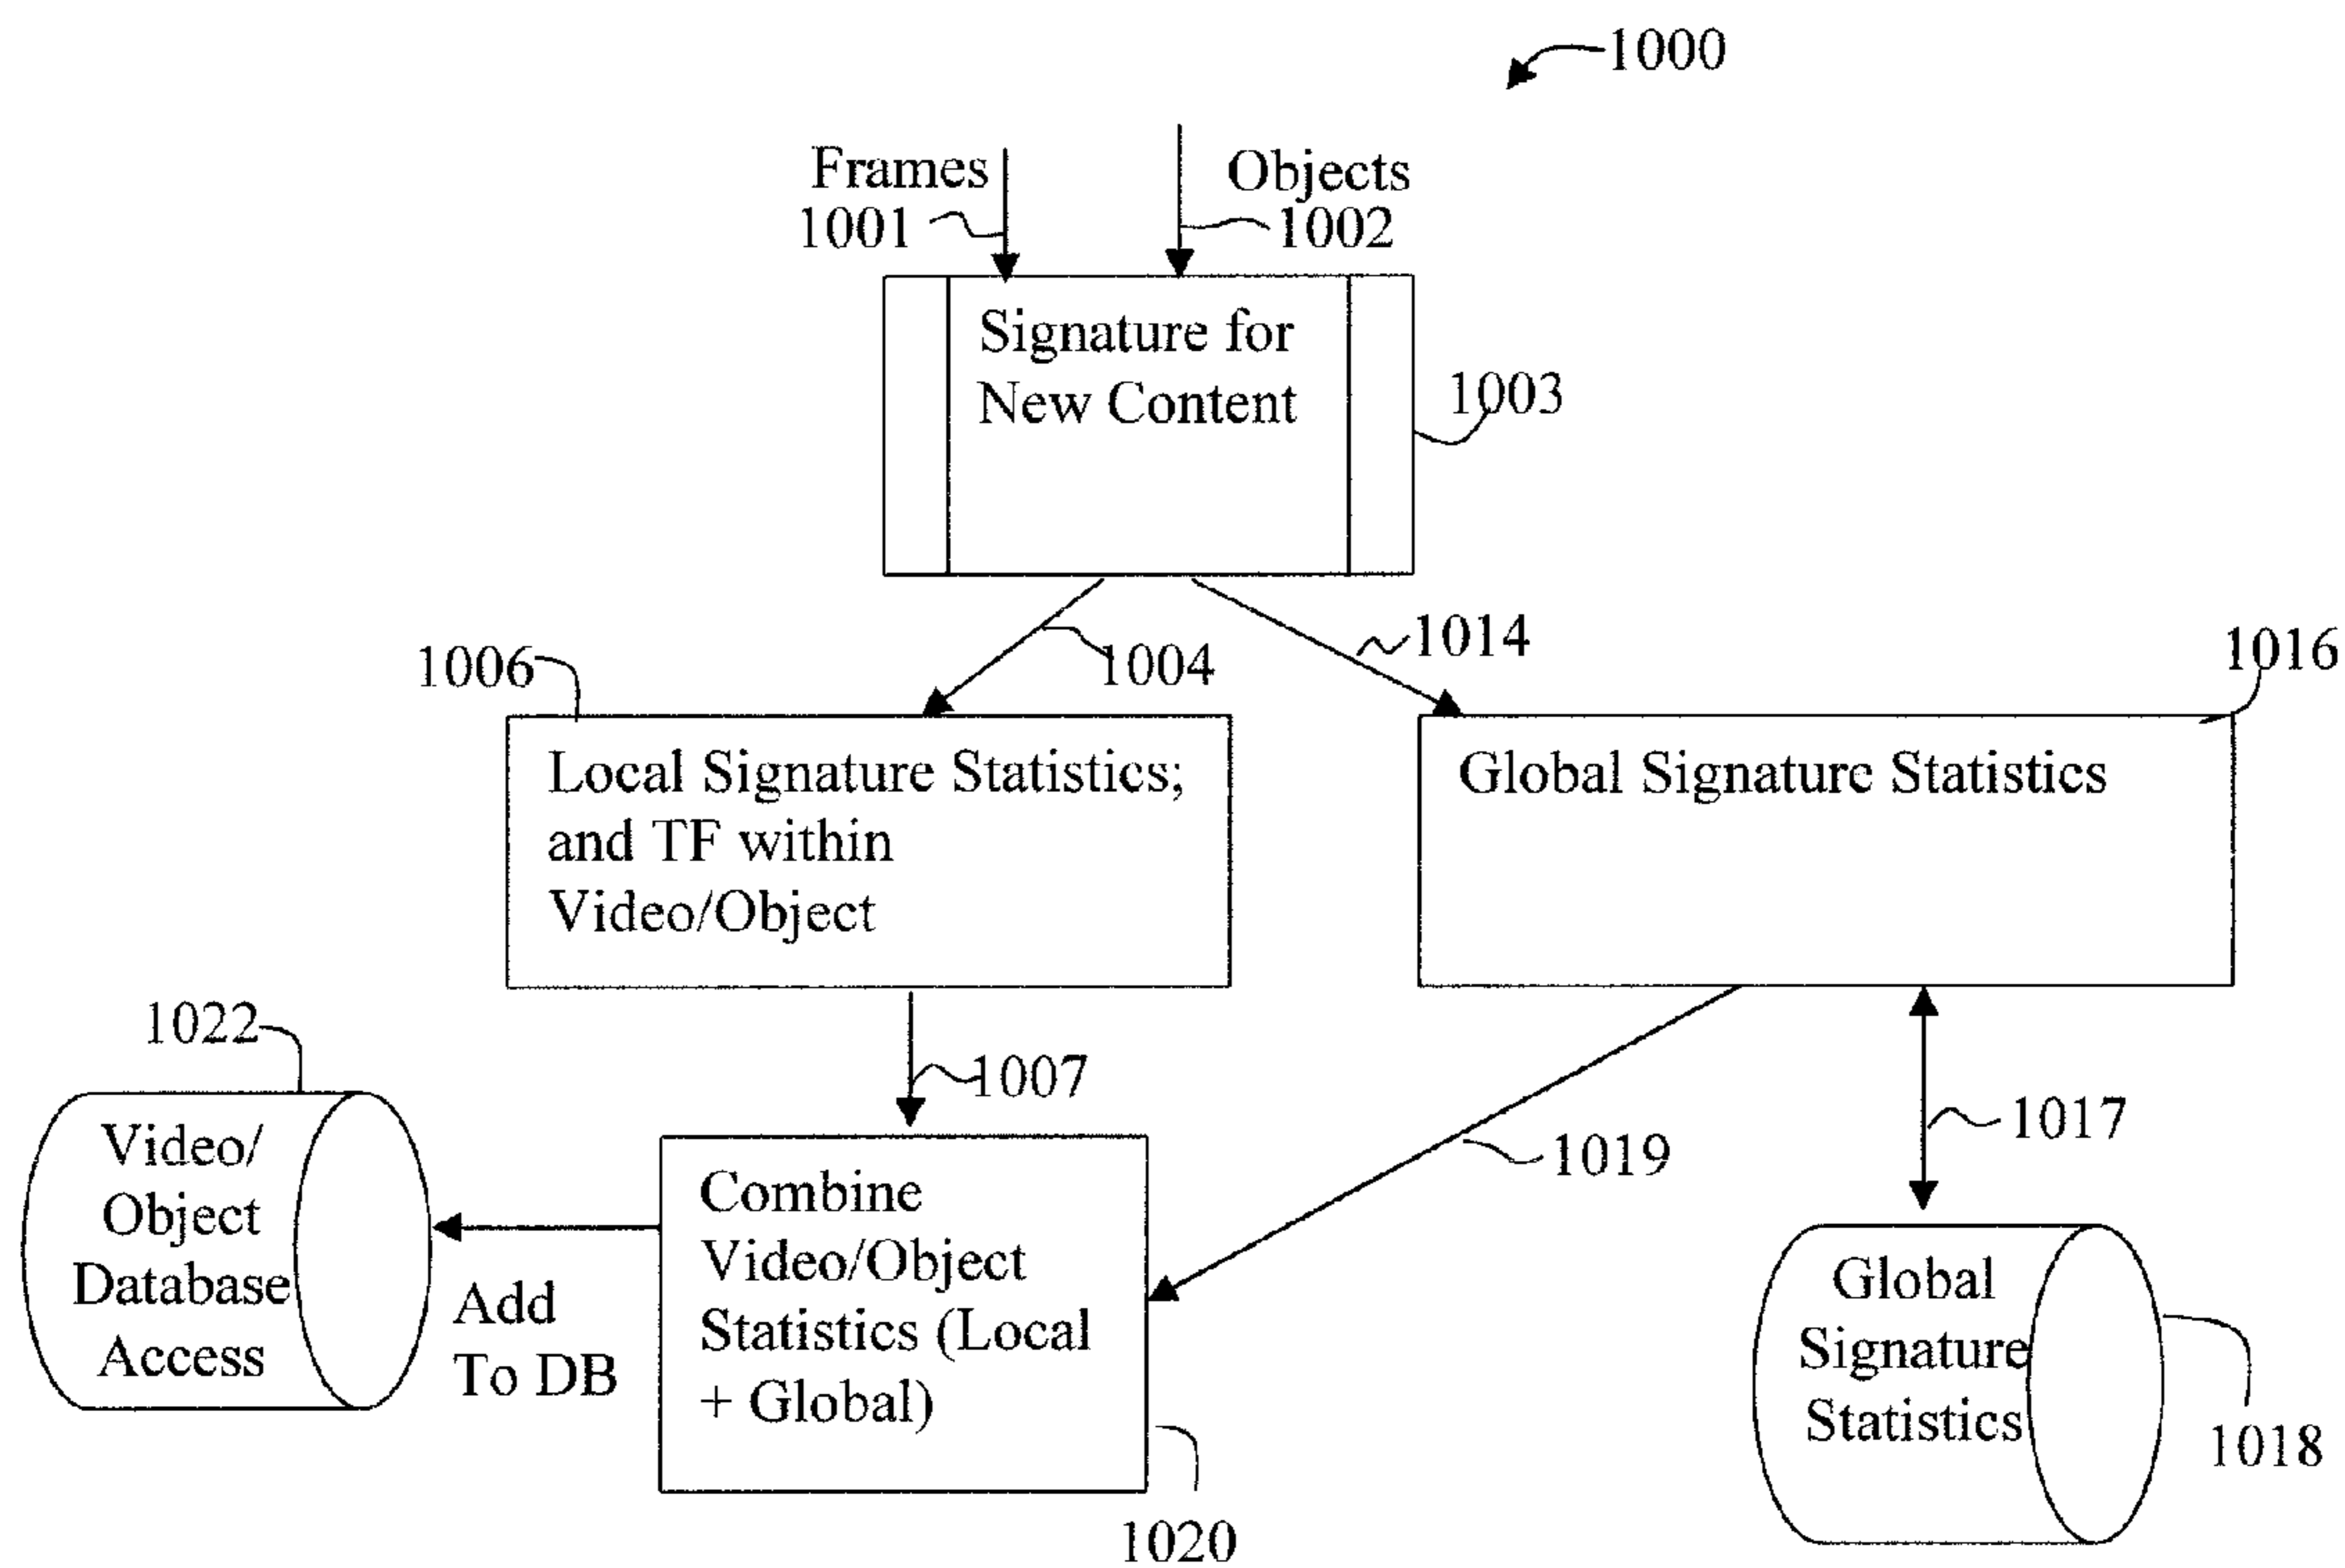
1000

Frames
1001

Objects
1002

Signature for New Content

1003

1004

1014

1006

1016

Local Signature Statistics; and TF within Video/Object

Global Signature Statistics

1022

1007

Video/ Object Database Access

Combine Video/Object Statistics (Local + Global)

1019

1017

Add To DB

Global Signature Statistics

1018

1020